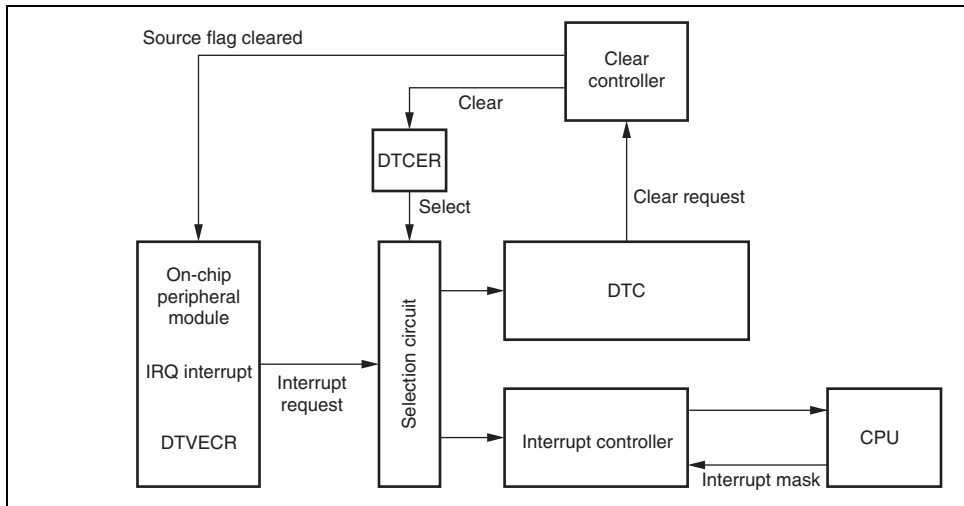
Source flag cleared

Clear controller

Clear

DTCER

Select

Clear request

On-chip peripheral module

IRQ interrupt

DTVECR

Interrupt request

Selection circuit

DTC

Interrupt controller

CPU

Interrupt mask